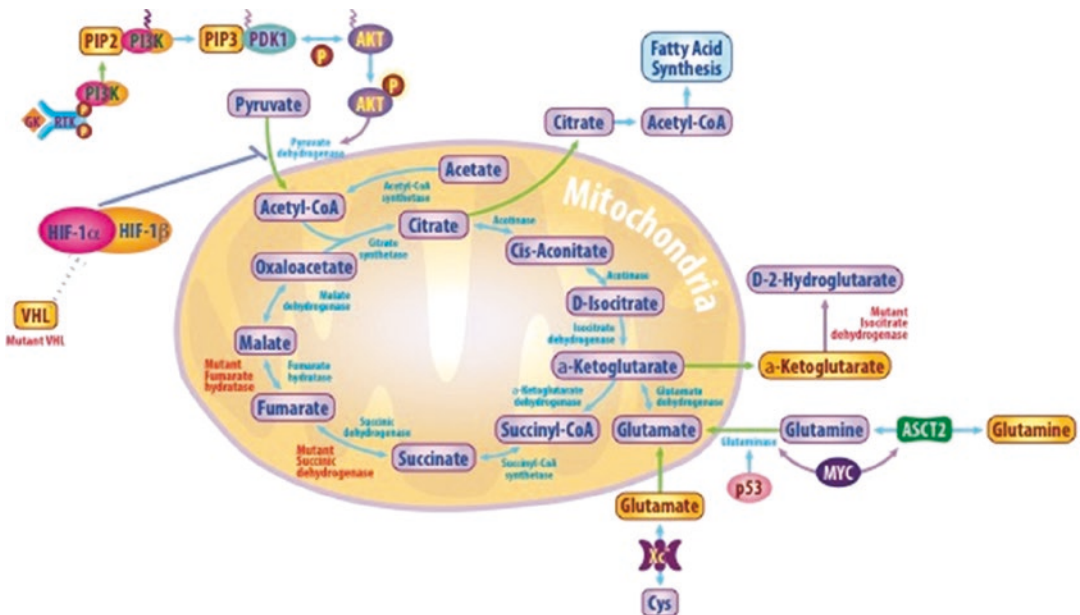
PIP2 PI3K PIP3 PDK1 P AKT

AKT P

PI3K

GK RTK P P

Fatty Acid Synthesis

Citrate Acetyl-CoA

Pyruvate

Pyruvate dehydrogenase

Acetate

Acetyl-CoA synthetase

Mitochondria

Acetyl-CoA

Citrate

Aconitase

HIF-1α HIF-1β

Citrate synthetase

Cis-Aconitate

Oxaloacetate

Aconitase

D-2-Hydroglutarate

Malate dehydrogenase

D-Isocitrate

VHL

Mutant VHL

Mutant Isocitrate dehydrogenase

Isocitrate dehydrogenase

Malate

Fumarate hydratase

Mutant Fumarate hydratase

a-Ketoglutarate

a-Ketoglutarate

a-Ketoglutarate dehydrogenase

Glutamate dehydrogenase

Fumarate

Succinic dehydrogenase

Succinyl-CoA

Glutamate

Glutamine

ASCT2

Glutamine

Glutaminase

Mutant Succinic dehydrogenase

Succinate

Succinyl-CoA synthetase

MYC

p53

Glutamate

Xc

Cys